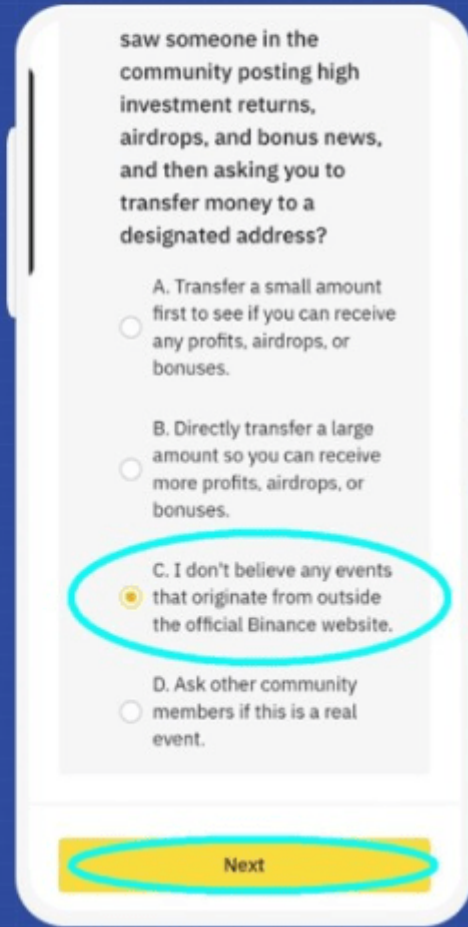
saw someone in the community posting high investment returns, airdrops, and bonus news, and then asking you to transfer money to a designated address?

A. Transfer a small amount first to see if you can receive any profits, airdrops, or bonuses.

B. Directly transfer a large amount so you can receive more profits, airdrops, or bonuses.

C. I don't believe any events that originate from outside the official Binance website.

D. Ask other community members if this is a real event.

Next